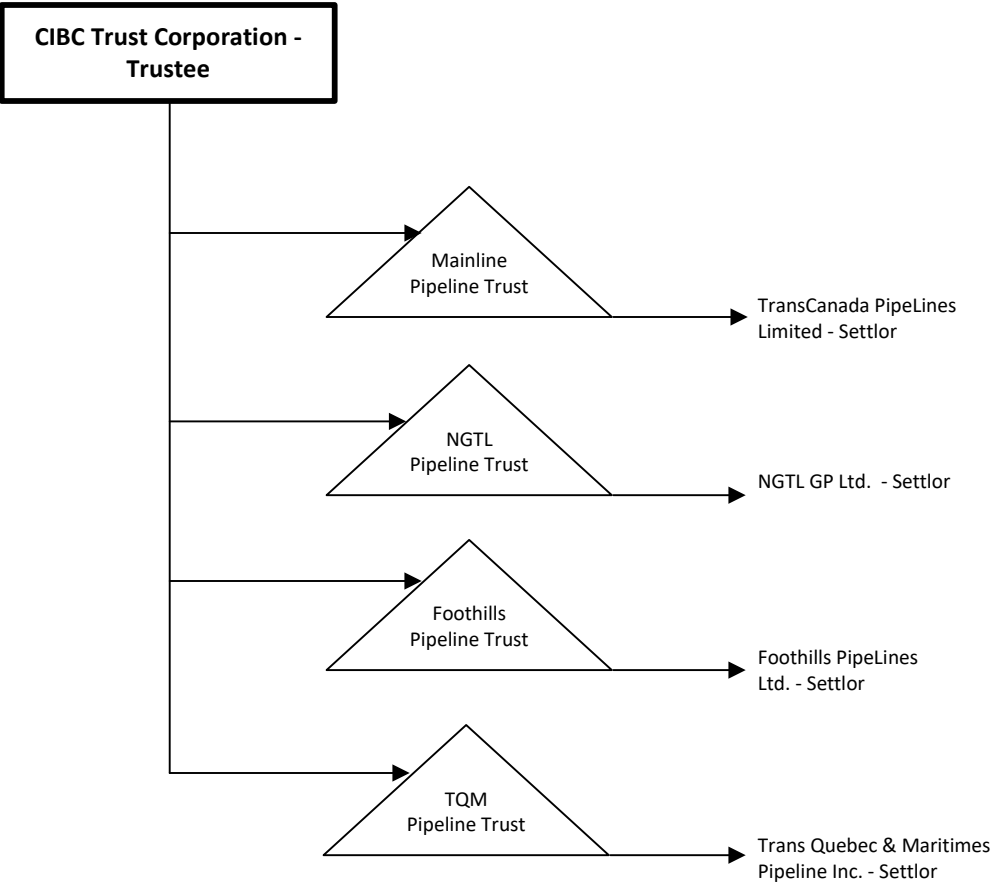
CIBC Trust Corporation - Trustee

Mainline Pipeline Trust

TransCanada PipeLines Limited - Settlor

NGTL Pipeline Trust

NGTL GP Ltd. - Settlor

Foothills Pipeline Trust

Foothills PipeLines Ltd. - Settlor

TQM Pipeline Trust

Trans Quebec & Maritimes Pipeline Inc. - Settlor